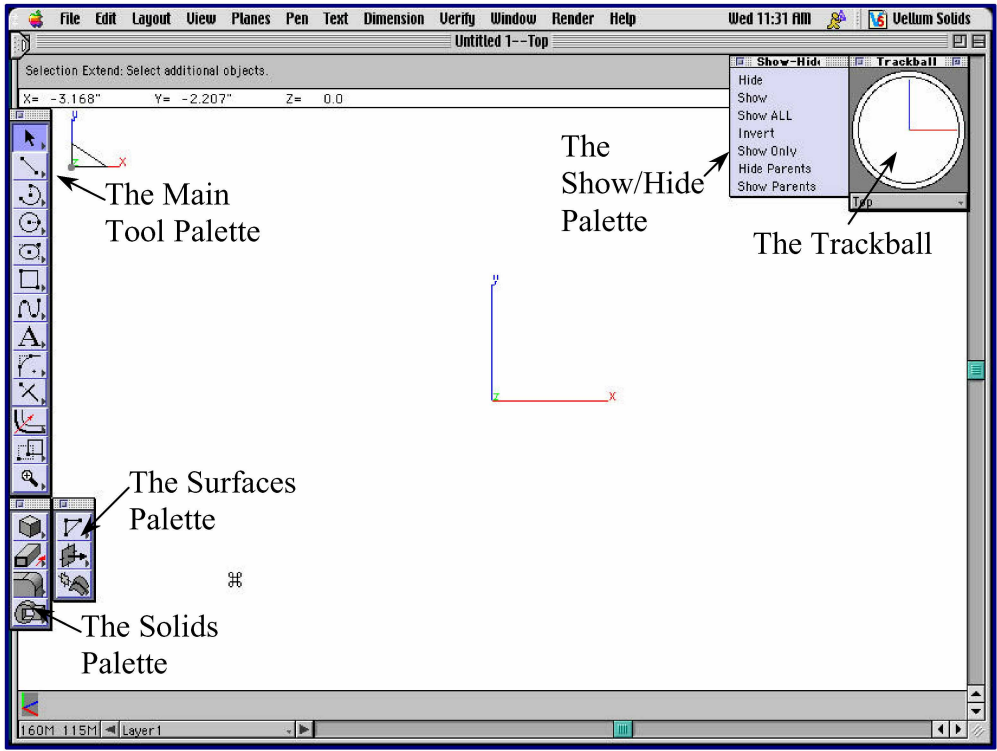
File Edit Layout View Planes Pen Text Dimension Verify Window Render Help Wed 11:31 AM Vellum Solids

Untitled 1--Top

Selection Extend: Select additional objects.

X= -3.168" Y= -2.207" Z= 0.0

Show-Hide
Hide
Show
Show ALL
Invert
Show Only
Hide Parents
Show Parents

Trackball

Top

The Show/Hide Palette

The Trackball

The Main Tool Palette

y
z
x

The Surfaces Palette

The Solids Palette

160M 115M Layer1